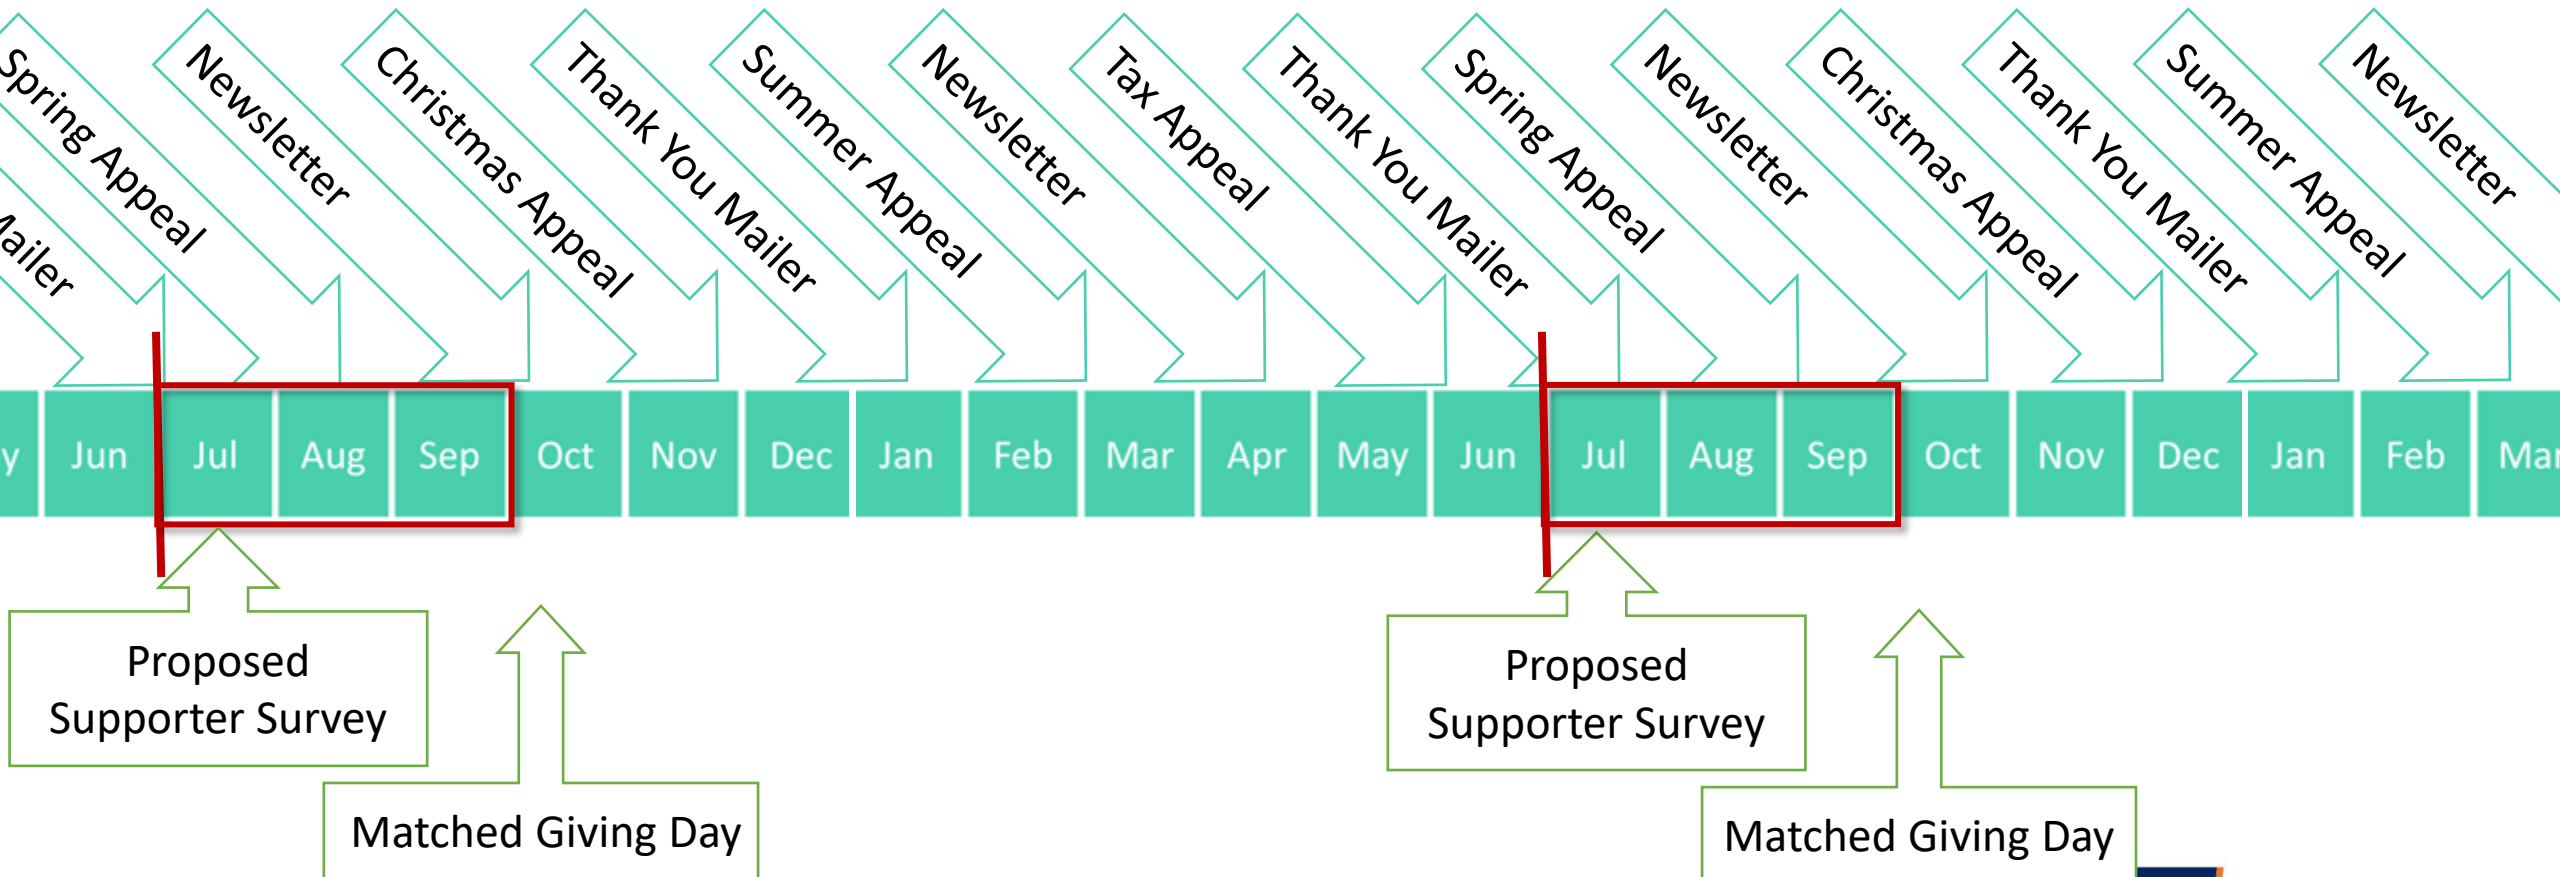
ailer

Spring Appeal

Newsletter

Christmas Appeal

Thank You Mailer

Summer Appeal

Newsletter

Tax Appeal

Thank You Mailer

Spring Appeal

Newsletter

Christmas Appeal

Thank You Mailer

Summer Appeal

Newsletter

| y | Jun | Jul | Aug | Sep | Oct | Nov | Dec | Jan | Feb | Mar | Apr | May | Jun | Jul | Aug | Sep | Oct | Nov | Dec | Jan | Feb | Mar |
|---|---|---|---|---|---|---|---|---|---|---|---|---|---|---|---|---|---|---|---|---|---|---|

Proposed Supporter Survey

Matched Giving Day

Proposed Supporter Survey

Matched Giving Day